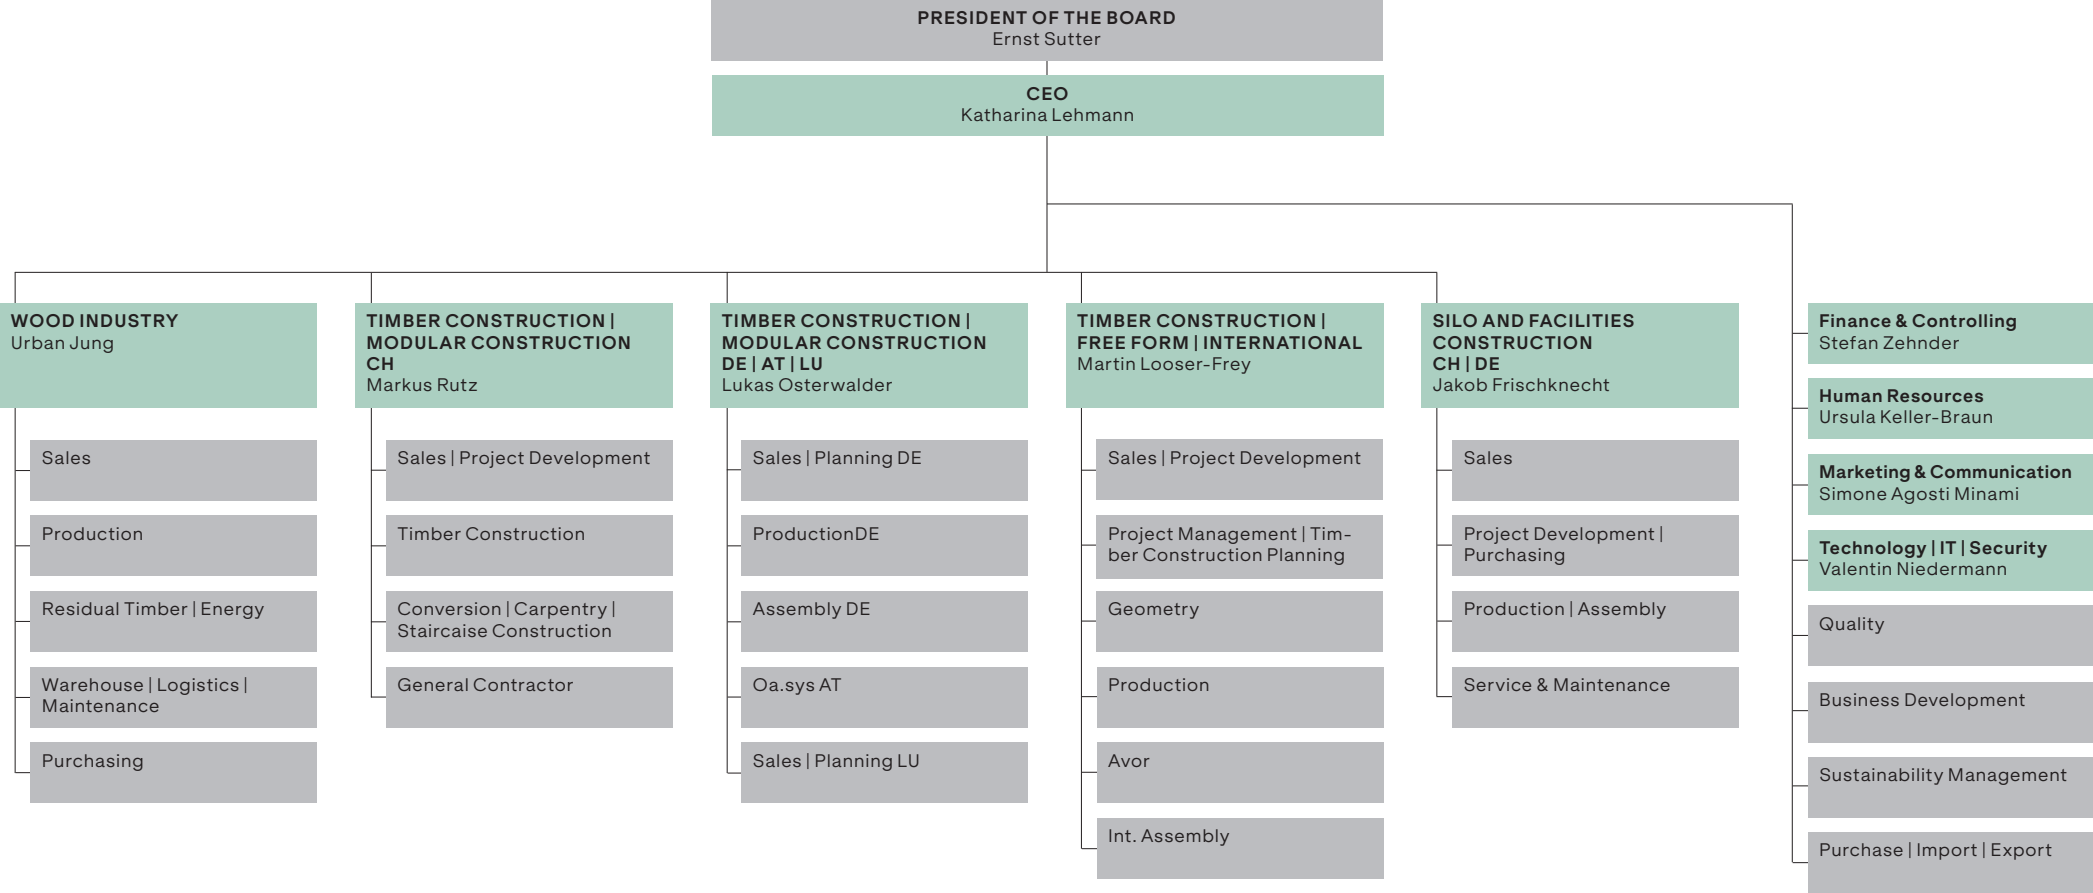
PRESIDENT OF THE BOARD
Ernst Sutter

CEO
Katharina Lehmann

WOOD INDUSTRY
Urban Jung

Sales

Production

Residual Timber | Energy

Warehouse | Logistics | Maintenance

Purchasing

TIMBER CONSTRUCTION | MODULAR CONSTRUCTION CH
Markus Rutz

Sales | Project Development

Timber Construction

Conversion | Carpentry | Staircaise Construction

General Contractor

TIMBER CONSTRUCTION | MODULAR CONSTRUCTION DE | AT | LU
Lukas Osterwalder

Sales | Planning DE

ProductionDE

Assembly DE

Oa.sys AT

Sales | Planning LU

TIMBER CONSTRUCTION | FREE FORM | INTERNATIONAL
Martin Looser-Frey

Sales | Project Development

Project Management | Timber Construction Planning

Geometry

Production

Avor

Int. Assembly

SILO AND FACILITIES CONSTRUCTION CH | DE
Jakob Frischknecht

Sales

Project Development | Purchasing

Production | Assembly

Service & Maintenance

Finance & Controlling
Stefan Zehnder

Human Resources
Ursula Keller-Braun

Marketing & Communication
Simone Agosti Minami

Technology | IT | Security
Valentin Niedermann

Quality

Business Development

Sustainability Management

Purchase | Import | Export